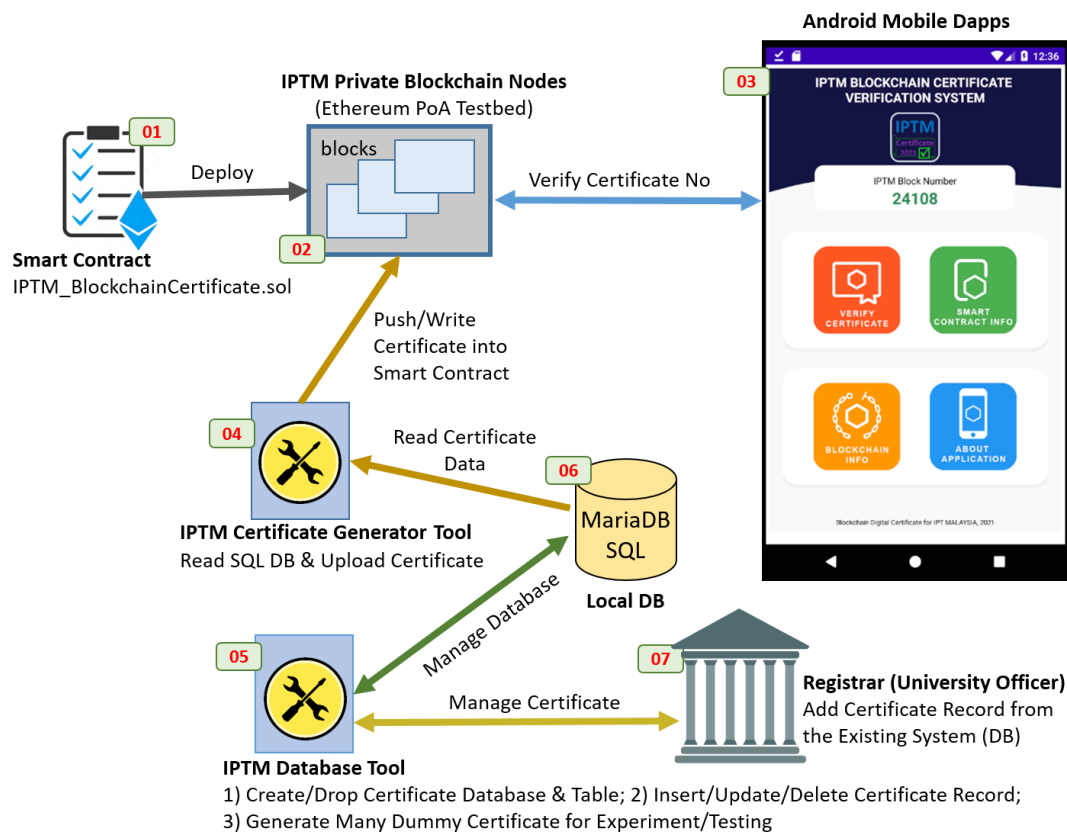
Android Mobile Dapps

IPTM Private Blockchain Nodes
(Ethereum PoA Testbed)

01

Smart Contract
IPTM_BlockchainCertificate.sol

Deploy

blocks

02

Verify Certificate No

03

12:36

IPTM BLOCKCHAIN CERTIFICATE VERIFICATION SYSTEM

IPTM
Certificate
2021

IPTM Block Number
24108

VERIFY CERTIFICATE

SMART CONTRACT INFO

BLOCKCHAIN INFO

ABOUT APPLICATION

Blockchain Digital Certificate for IPT MALAYSIA, 2021

Push/Write Certificate into Smart Contract

04

Read Certificate Data

06

MariaDB SQL

Local DB

IPTM Certificate Generator Tool
Read SQL DB & Upload Certificate

Manage Database

05

07

Manage Certificate

Registrar (University Officer)
Add Certificate Record from the Existing System (DB)

IPTM Database Tool
1) Create/Drop Certificate Database & Table; 2) Insert/Update/Delete Certificate Record;
3) Generate Many Dummy Certificate for Experiment/Testing